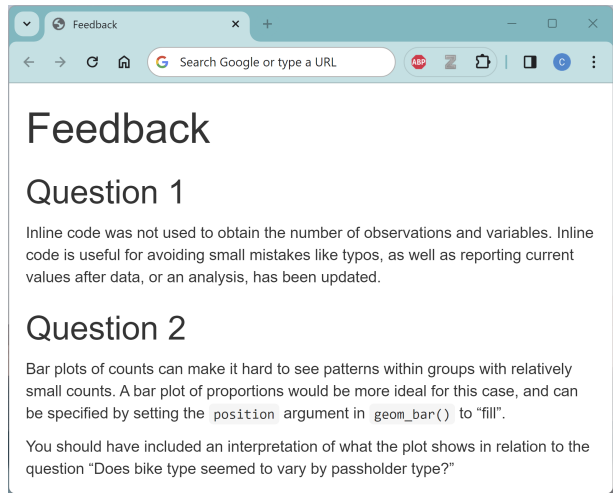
Feedback

Search Google or type a URL

ABP

Z

C

Feedback

Question 1

Inline code was not used to obtain the number of observations and variables. Inline code is useful for avoiding small mistakes like typos, as well as reporting current values after data, or an analysis, has been updated.

Question 2

Bar plots of counts can make it hard to see patterns within groups with relatively small counts. A bar plot of proportions would be more ideal for this case, and can be specified by setting the position argument in geom_bar() to "fill".

You should have included an interpretation of what the plot shows in relation to the question "Does bike type seemed to vary by passholder type?"